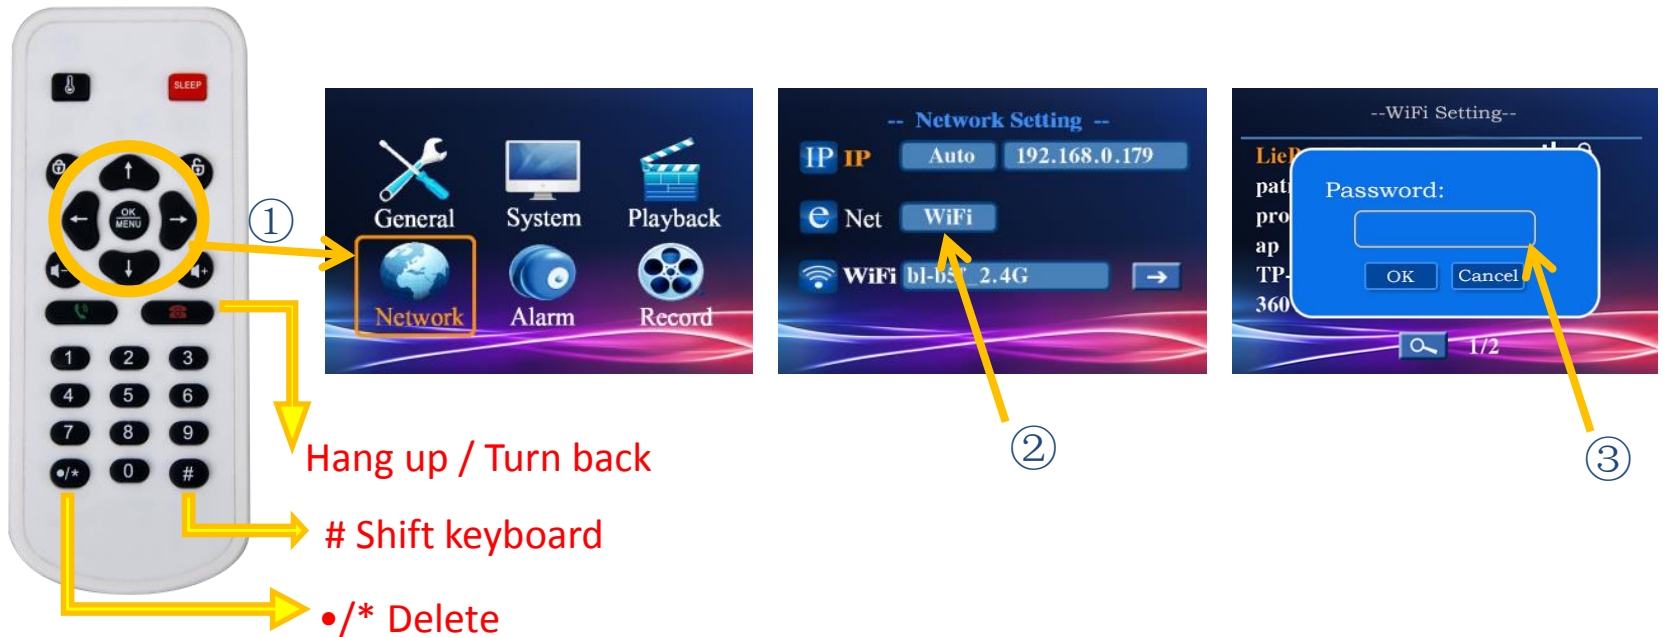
SLEEP

OK MENU

1 2 3
4 5 6
7 8 9
•/* 0 #

①

General System Playback
Network Alarm Record

-- Network Setting --
IP IP Auto 192.168.0.179
Net WiFi
WiFi bl-b5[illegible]_2.4G →

②

--WiFi Setting--
Lie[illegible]
pat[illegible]
pro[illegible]
ap
TP-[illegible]
360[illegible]
Password:
OK Cancel
1/2

③

Hang up / Turn back

# Shift keyboard

•/* Delete